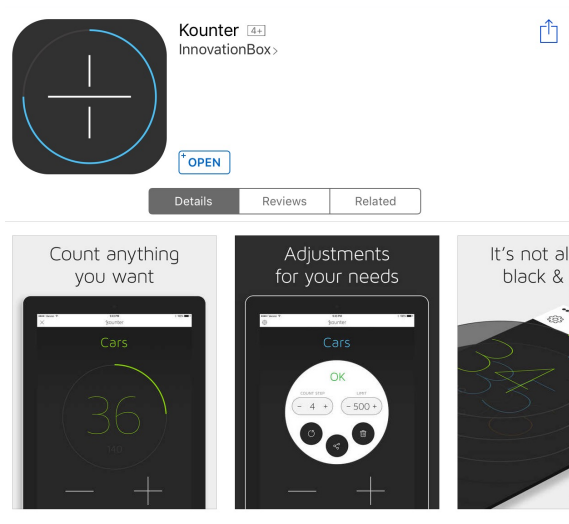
Kounter 4+
InnovationBox>

OPEN

Details | Reviews | Related

Count anything you want

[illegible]
Kounter
Cars
36
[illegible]

Adjustments for your needs

Kounter
Cars
OK
COUNT STEP
− 4 +
LIMIT
− 500 +

It's not al black &